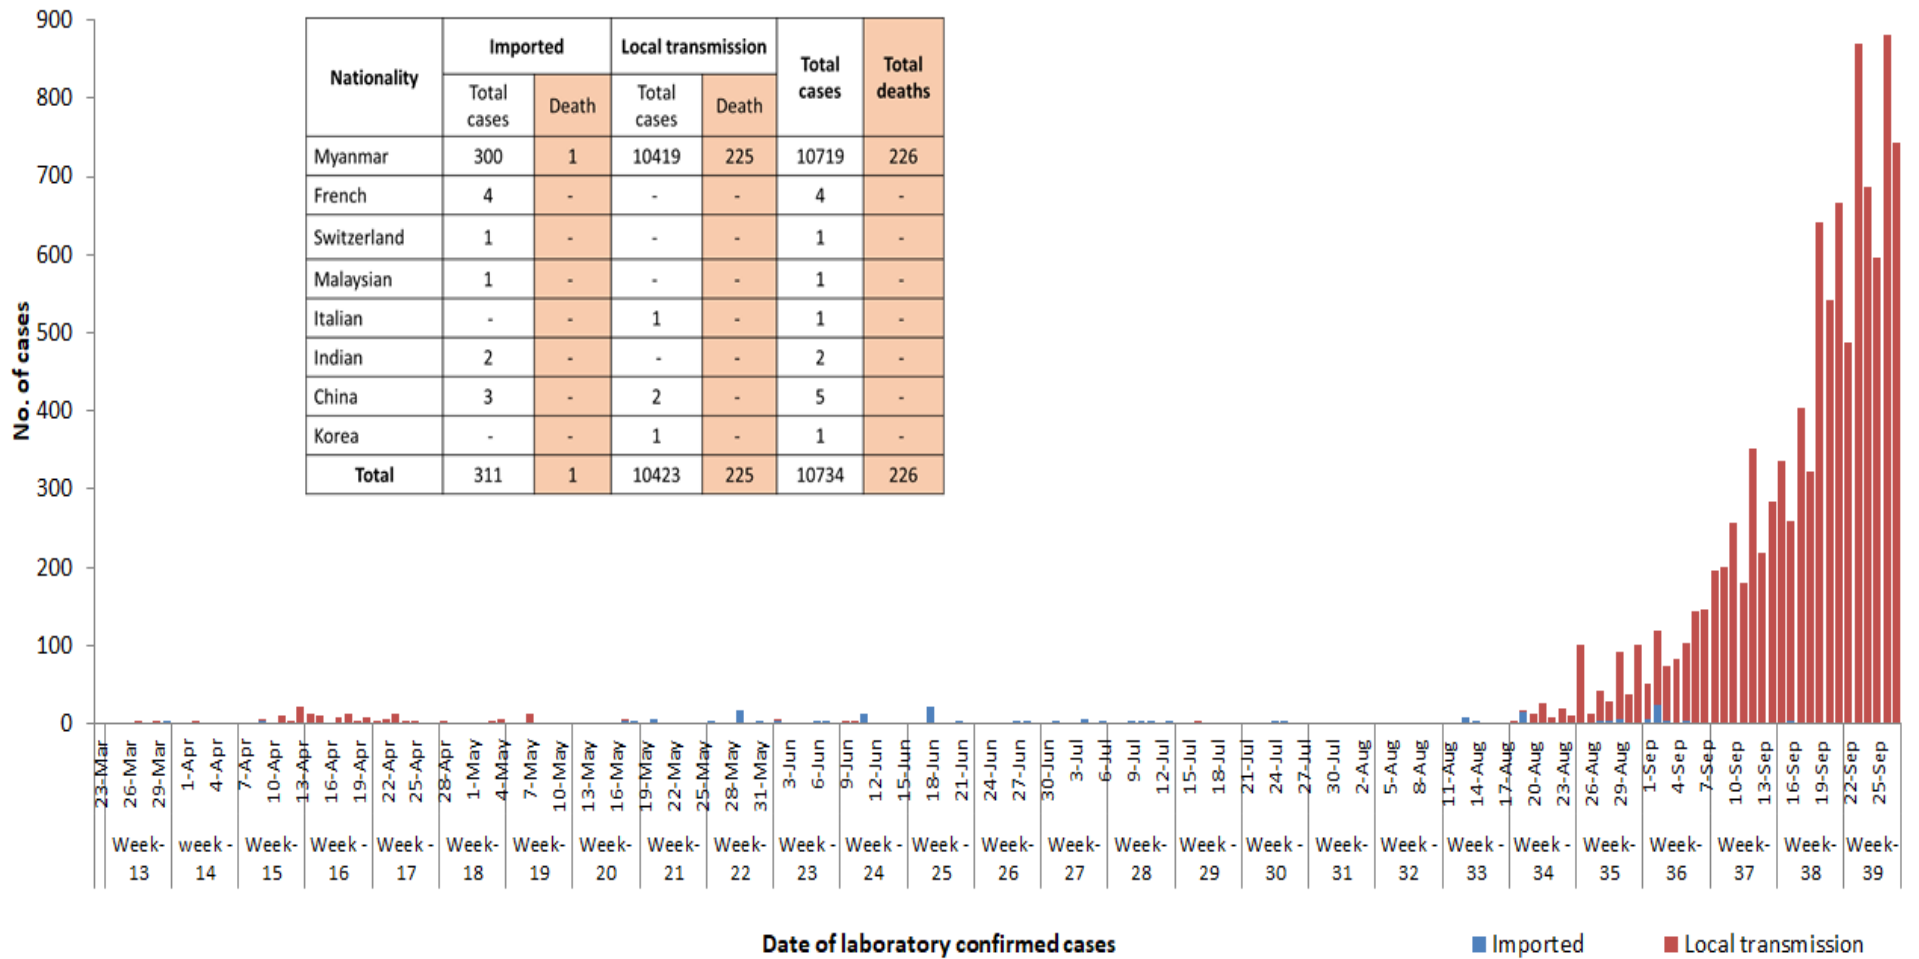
| Nationality | Imported Total cases | Imported Death | Local transmission Total cases | Local transmission Death | Total cases | Total deaths |
|---|---|---|---|---|---|---|
| Myanmar | 300 | 1 | 10419 | 225 | 10719 | 226 |
| French | 4 | - | - | - | 4 | - |
| Switzerland | 1 | - | - | - | 1 | - |
| Malaysian | 1 | - | - | - | 1 | - |
| Italian | - | - | 1 | - | 1 | - |
| Indian | 2 | - | - | - | 2 | - |
| China | 3 | - | 2 | - | 5 | - |
| Korea | - | - | 1 | - | 1 | - |
| Total | 311 | 1 | 10423 | 225 | 10734 | 226 |

900
800
700
600
500
400
300
200
100
0

No. of cases

23-Mar 26-Mar 29-Mar 1-Apr 4-Apr 7-Apr 10-Apr 13-Apr 16-Apr 19-Apr 22-Apr 25-Apr 28-Apr 1-May 4-May 7-May 10-May 13-May 16-May 19-May 22-May 25-May 28-May 31-May 3-Jun 6-Jun 9-Jun 12-Jun 15-Jun 18-Jun 21-Jun 24-Jun 27-Jun 30-Jun 3-Jul 6-Jul 9-Jul 12-Jul 15-Jul 18-Jul 21-Jul 24-Jul 27-Jul 30-Jul 2-Aug 5-Aug 8-Aug 11-Aug 14-Aug 17-Aug 20-Aug 23-Aug 26-Aug 29-Aug 1-Sep 4-Sep 7-Sep 10-Sep 13-Sep 16-Sep 19-Sep 22-Sep 25-Sep

Week-13 week -14 Week-15 Week-16 Week -17 Week-18 Week-19 Week-20 Week-21 Week-22 Week -23 Week -24 Week -25 Week-26 Week-27 Week-28 Week-29 Week -30 Week-31 Week -32 Week -33 Week -34 Week-35 Week-36 Week-37 Week-38 Week-39

Date of laboratory confirmed cases

Imported Local transmission